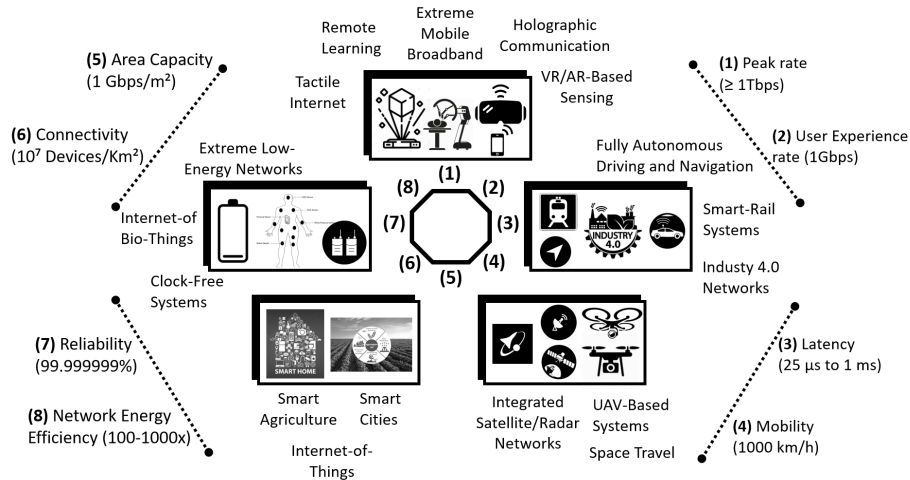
Remote Learning

Extreme Mobile Broadband

Holographic Communication

Tactile Internet

VR/AR-Based Sensing

(5) Area Capacity (1 Gbps/m²)

(6) Connectivity ($10^7$ Devices/Km²)

(1) Peak rate (≥ 1Tbps)

(2) User Experience rate (1Gbps)

Extreme Low-Energy Networks

Fully Autonomous Driving and Navigation

Internet-of Bio-Things

(1)
(8) (2)
(7) (3)
(6) (4)
(5)

INDUSTRY 4.0

Smart-Rail Systems

Industy 4.0 Networks

Clock-Free Systems

SMART HOME

(7) Reliability (99.999999%)

(8) Network Energy Efficiency (100-1000x)

Smart Agriculture

Smart Cities

Internet-of-Things

Integrated Satellite/Radar Networks

UAV-Based Systems

Space Travel

(3) Latency (25 µs to 1 ms)

(4) Mobility (1000 km/h)